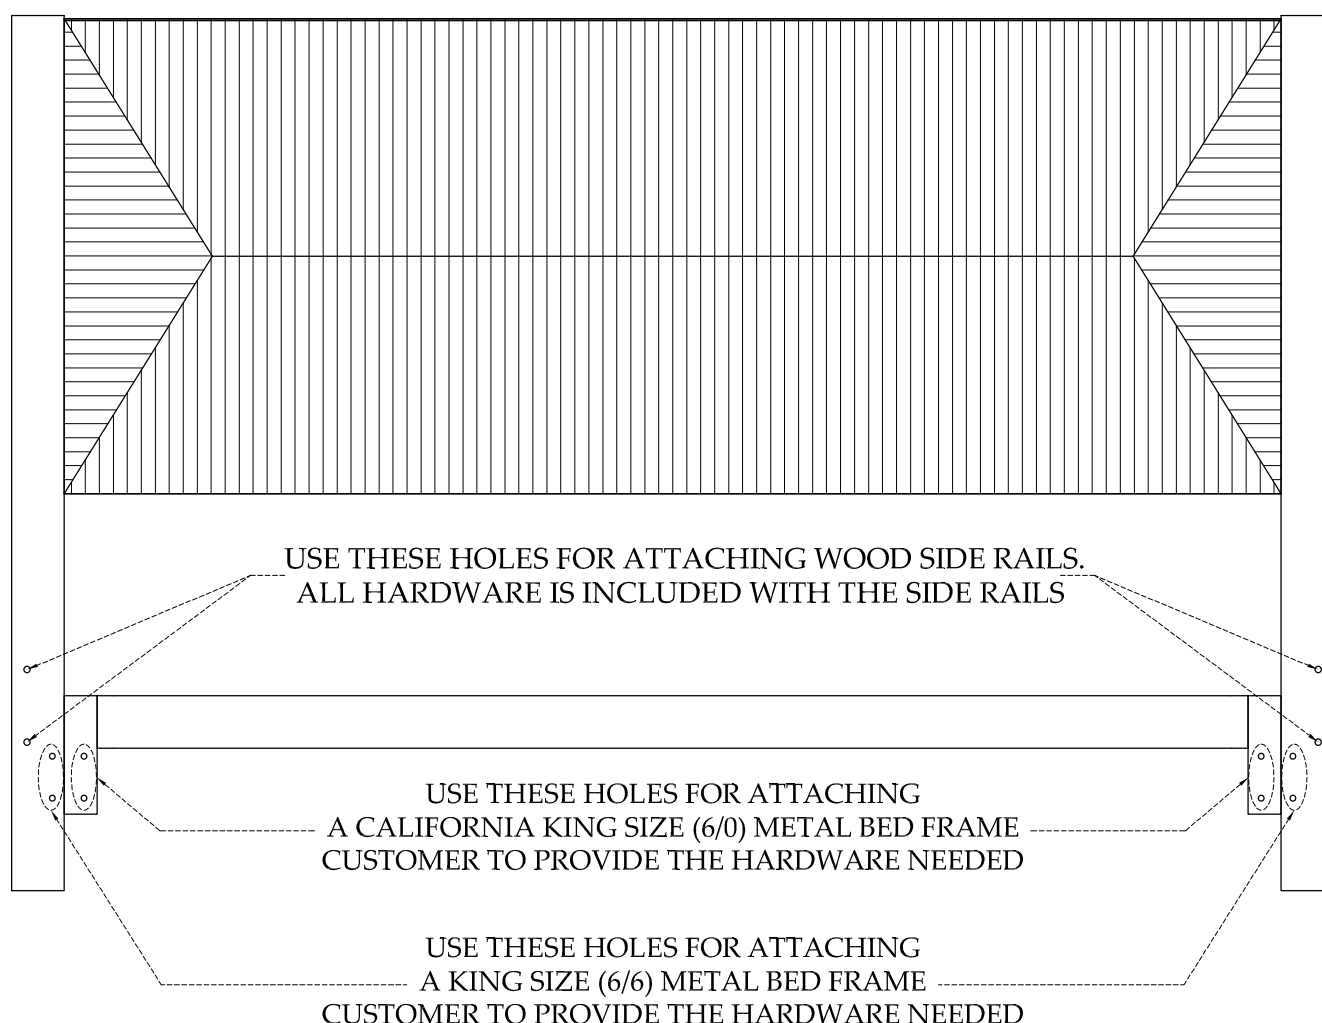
USE THESE HOLES FOR ATTACHING WOOD SIDE RAILS.
ALL HARDWARE IS INCLUDED WITH THE SIDE RAILS

USE THESE HOLES FOR ATTACHING
A CALIFORNIA KING SIZE (6/0) METAL BED FRAME
CUSTOMER TO PROVIDE THE HARDWARE NEEDED

USE THESE HOLES FOR ATTACHING
A KING SIZE (6/6) METAL BED FRAME
CUSTOMER TO PROVIDE THE HARDWARE NEEDED